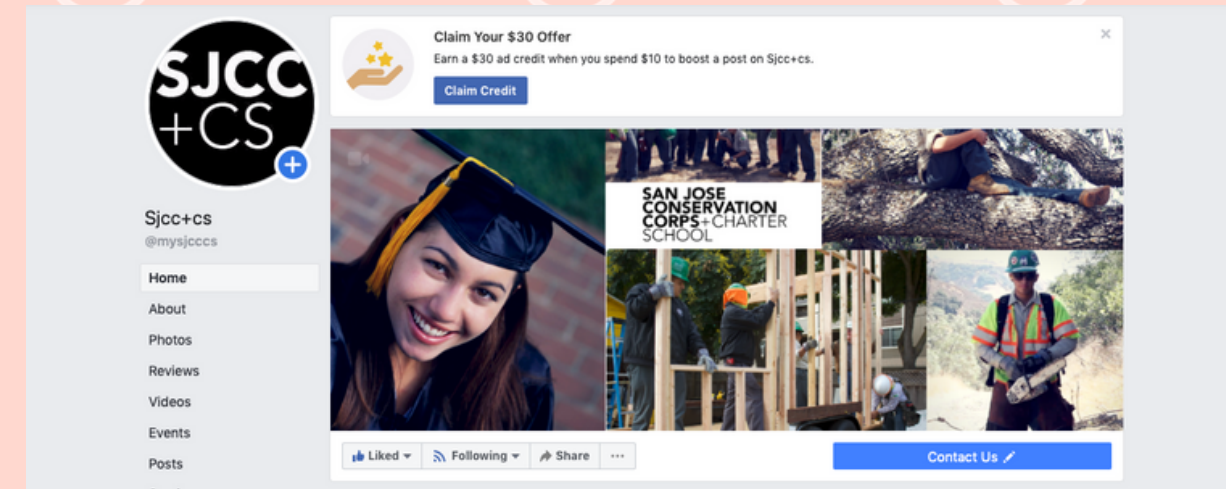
SJCC
+CS

Sjcc+cs
@mysjcccs

Home
About
Photos
Reviews
Videos
Events
Posts

Claim Your $30 Offer
Earn a $30 ad credit when you spend $10 to boost a post on Sjcc+cs.
Claim Credit

SAN JOSE
CONSERVATION
CORPS+CHARTER
SCHOOL

Liked
Following
Share
...
Contact Us